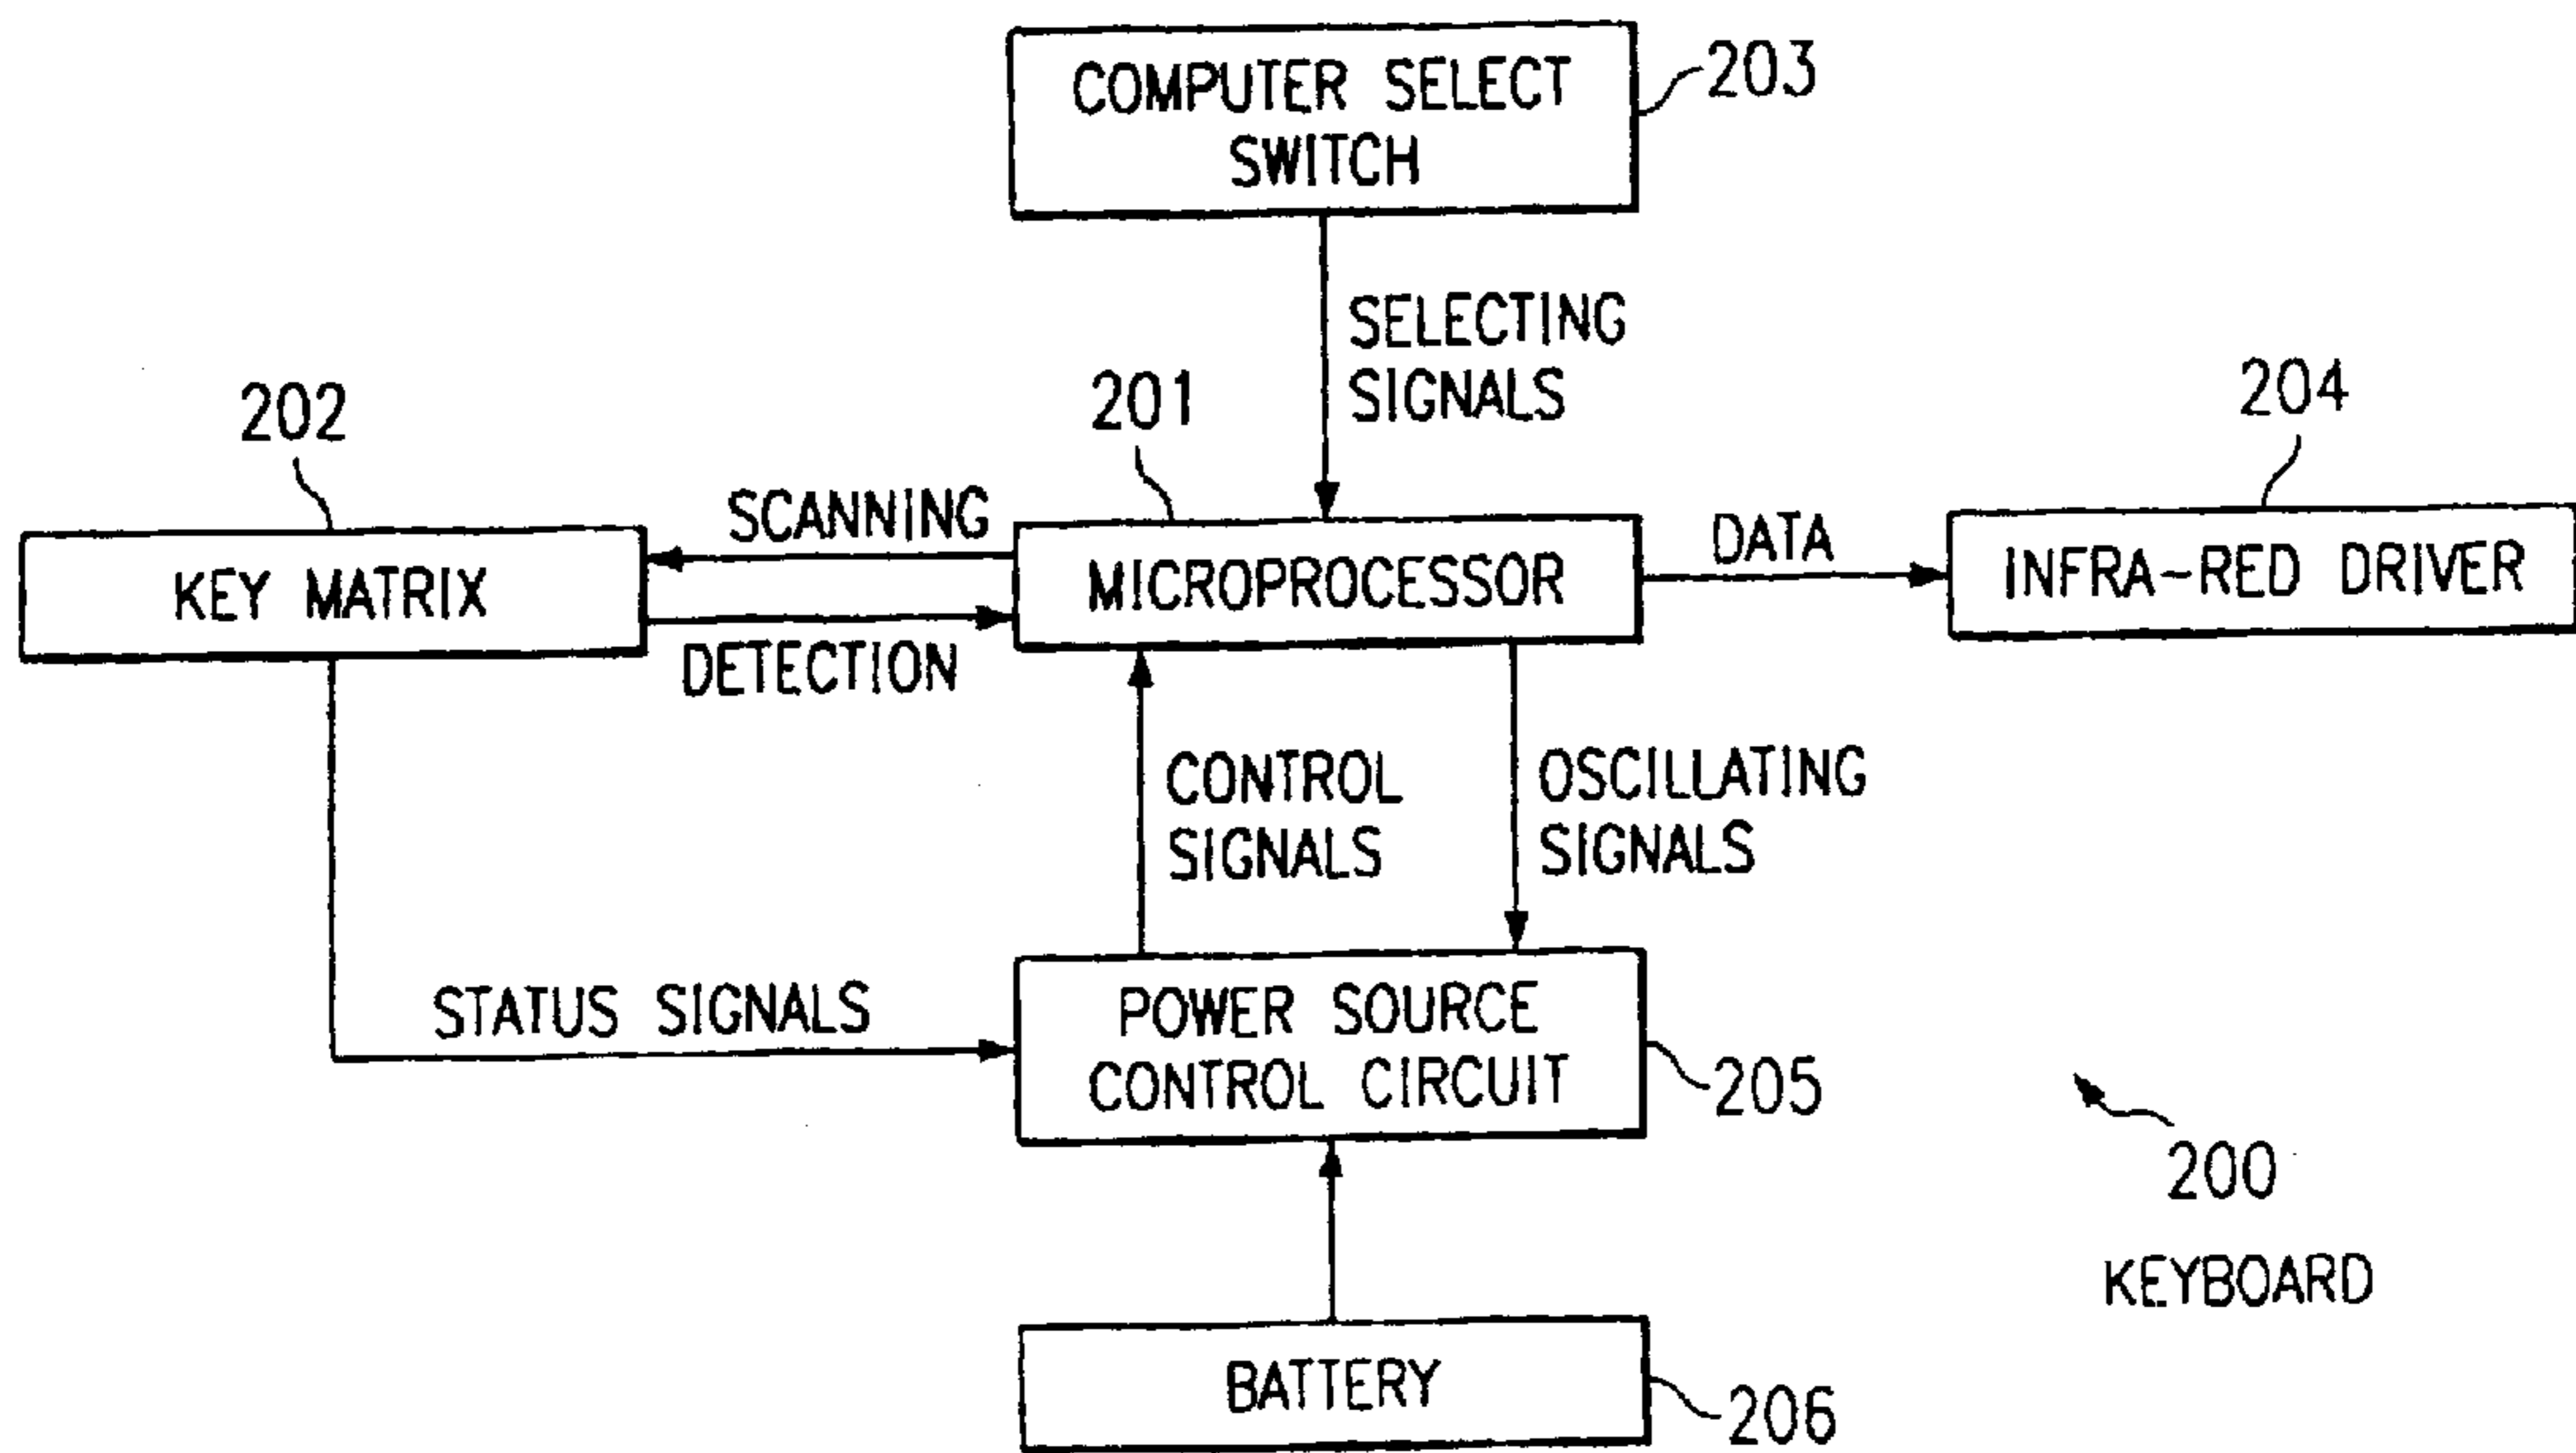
COMPUTER SELECT SWITCH
203
SELECTING SIGNALS
202
201
204
SCANNING
KEY MATRIX
MICROPROCESSOR
DATA
INFRA-RED DRIVER
DETECTION
CONTROL SIGNALS
OSCILLATING SIGNALS
STATUS SIGNALS
POWER SOURCE CONTROL CIRCUIT
205
200
KEYBOARD
BATTERY
206